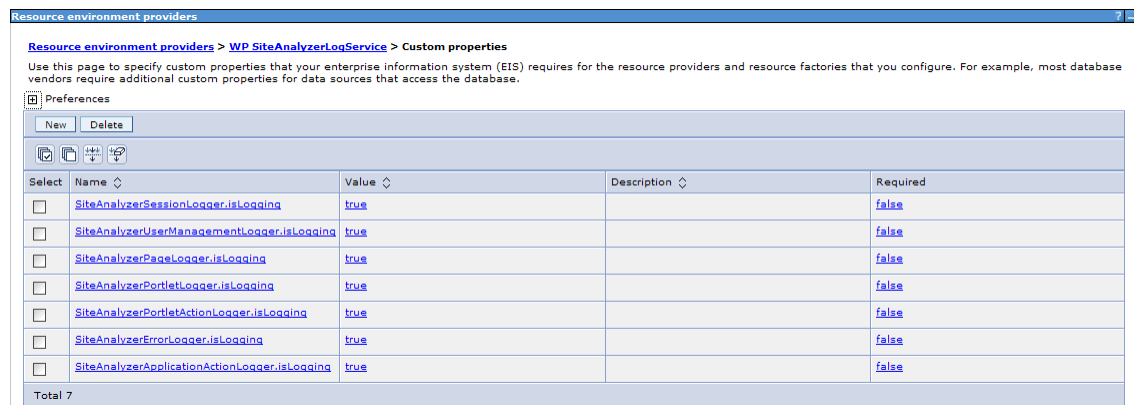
Resource environment providers

? _

Resource environment providers > WP SiteAnalyzerLogService > Custom properties

Use this page to specify custom properties that your enterprise information system (EIS) requires for the resource providers and resource factories that you configure. For example, most database vendors require additional custom properties for data sources that access the database.

Preferences

New Delete

| Select | Name | Value | Description | Required |
|---|---|---|---|---|
| | SiteAnalyzerSessionLogger.isLogging | true | | false |
| | SiteAnalyzerUserManagementLogger.isLogging | true | | false |
| | SiteAnalyzerPageLogger.isLogging | true | | false |
| | SiteAnalyzerPortletLogger.isLogging | true | | false |
| | SiteAnalyzerPortletActionLogger.isLogging | true | | false |
| | SiteAnalyzerErrorLogger.isLogging | true | | false |
| | SiteAnalyzerApplicationActionLogger.isLogging | true | | false |

Total 7